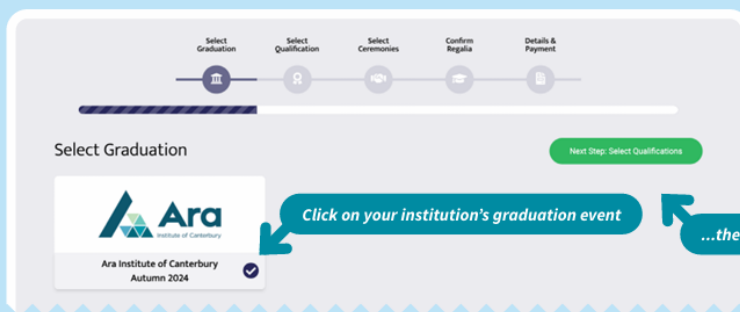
Select Graduation

Select Qualification

Select Ceremonies

Confirm Regalia

Details & Payment

Select Graduation

Next Step: Select Qualifications

Ara

Institute of Canterbury

Ara Institute of Canterbury
Autumn 2024

Click on your institution's graduation event

...the